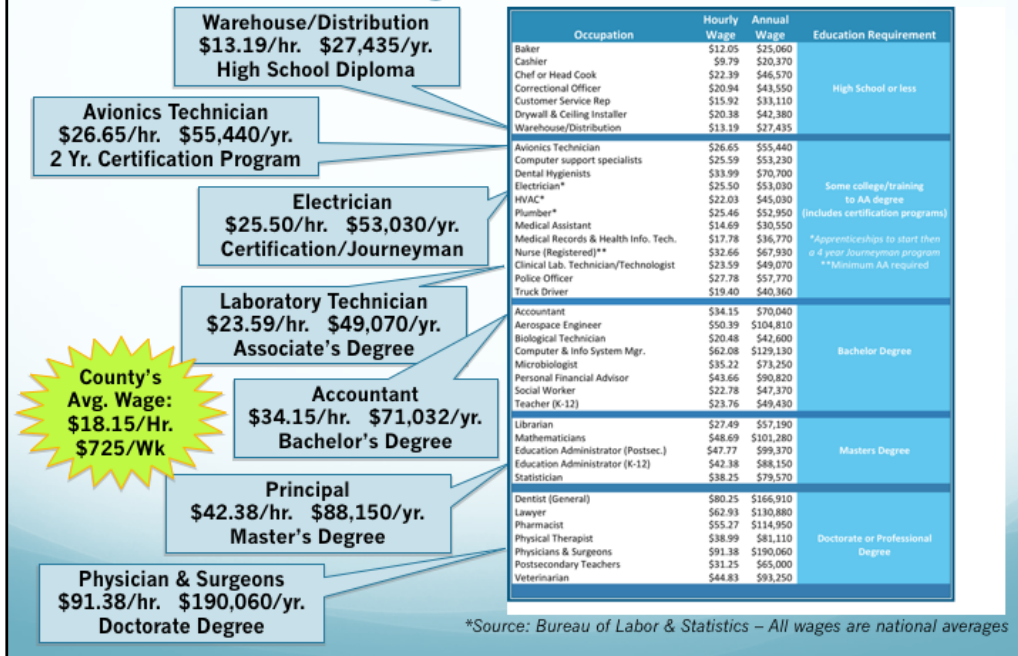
Warehouse/Distribution
$13.19/hr. $27,435/yr.
High School Diploma

Avionics Technician
$26.65/hr. $55,440/yr.
2 Yr. Certification Program

Electrician
$25.50/hr. $53,030/yr.
Certification/Journeyman

Laboratory Technician
$23.59/hr. $49,070/yr.
Associate's Degree

County's Avg. Wage: $18.15/Hr. $725/Wk

Accountant
$34.15/hr. $71,032/yr.
Bachelor's Degree

Principal
$42.38/hr. $88,150/yr.
Master's Degree

Physician & Surgeons
$91.38/hr. $190,060/yr.
Doctorate Degree

| Occupation | Hourly Wage | Annual Wage | Education Requirement |
|---|---|---|---|
| Baker | $12.05 | $25,060 | High School or less |
| Cashier | $9.79 | $20,370 | |
| Chef or Head Cook | $22.39 | $46,570 | |
| Correctional Officer | $20.94 | $43,550 | |
| Customer Service Rep | $15.92 | $33,110 | |
| Drywall & Ceiling Installer | $20.38 | $42,380 | |
| Warehouse/Distribution | $13.19 | $27,435 | |
| Avionics Technician | $26.65 | $55,440 | Some college/training to AA degree (includes certification programs) *Apprenticeships to start then a 4 year Journeyman program **Minimum AA required |
| Computer support specialists | $25.59 | $53,230 | |
| Dental Hygienists | $33.99 | $70,700 | |
| Electrician* | $25.50 | $53,030 | |
| HVAC* | $22.03 | $45,030 | |
| Plumber* | $25.46 | $52,950 | |
| Medical Assistant | $14.69 | $30,550 | |
| Medical Records & Health Info. Tech. | $17.78 | $36,770 | |
| Nurse (Registered)** | $32.66 | $67,930 | |
| Clinical Lab. Technician/Technologist | $23.59 | $49,070 | |
| Police Officer | $27.78 | $57,770 | |
| Truck Driver | $19.40 | $40,360 | |
| Accountant | $34.15 | $70,040 | Bachelor Degree |
| Aerospace Engineer | $50.39 | $104,810 | |
| Biological Technician | $20.48 | $42,600 | |
| Computer & Info System Mgr. | $62.08 | $129,130 | |
| Microbiologist | $35.22 | $73,250 | |
| Personal Financial Advisor | $43.66 | $90,820 | |
| Social Worker | $22.78 | $47,370 | |
| Teacher (K-12) | $23.76 | $49,430 | |
| Librarian | $27.49 | $57,190 | Masters Degree |
| Mathematicians | $48.69 | $101,280 | |
| Education Administrator (Postsec.) | $47.77 | $99,370 | |
| Education Administrator (K-12) | $42.38 | $88,150 | |
| Statistician | $38.25 | $79,570 | |
| Dentist (General) | $80.25 | $166,910 | Doctorate or Professional Degree |
| Lawyer | $62.93 | $130,880 | |
| Pharmacist | $55.27 | $114,950 | |
| Physical Therapist | $38.99 | $81,110 | |
| Physicians & Surgeons | $91.38 | $190,060 | |
| Postsecondary Teachers | $31.25 | $65,000 | |
| Veterinarian | $44.83 | $93,250 | |

*Source: Bureau of Labor & Statistics – All wages are national averages